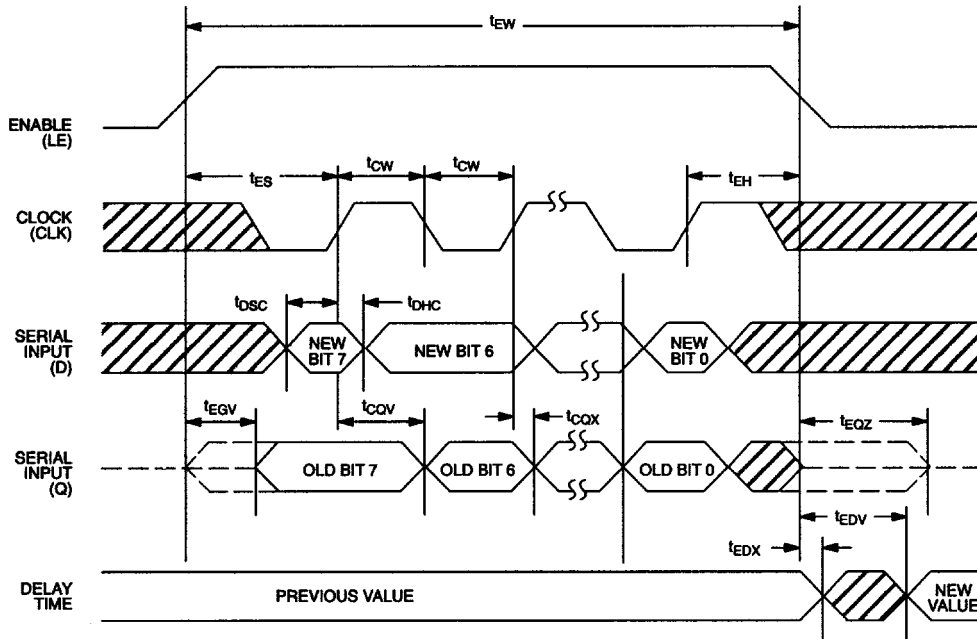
$t_{EW}$

ENABLE (LE)

$t_{ES}$

$t_{CW}$

$t_{CW}$

$t_{EH}$

CLOCK (CLK)

$t_{DSC}$

$t_{DHC}$

SERIAL INPUT (D)

NEW BIT 7

NEW BIT 6

NEW BIT 0

$t_{EGV}$

$t_{CQV}$

$t_{CQX}$

$t_{EQZ}$

SERIAL INPUT (Q)

OLD BIT 7

OLD BIT 6

OLD BIT 0

$t_{EDV}$

$t_{EDX}$

DELAY TIME

PREVIOUS VALUE

NEW VALUE